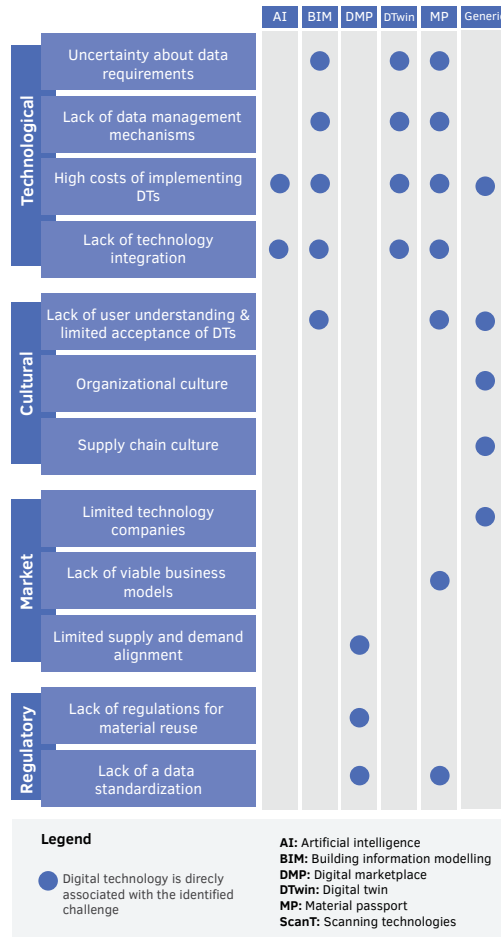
| | | AI | BIM | DMP | DTwin | MP | Generic |
|---|---|---|---|---|---|---|---|
| Technological | Uncertainty about data requirements | | ● | | ● | ● | |
| | Lack of data management mechanisms | | ● | | ● | ● | |
| | High costs of implementing DTs | ● | ● | | ● | ● | ● |
| | Lack of technology integration | ● | ● | | ● | ● | |
| Cultural | Lack of user understanding & limited acceptance of DTs | | ● | | | ● | ● |
| | Organizational culture | | | | | | ● |
| | Supply chain culture | | | | | | ● |
| Market | Limited technology companies | | | | | | ● |
| | Lack of viable business models | | | | | ● | |
| | Limited supply and demand alignment | | | ● | | | |
| Regulatory | Lack of regulations for material reuse | | | ● | | | |
| | Lack of a data standardization | | | ● | | ● | |

Legend

● Digital technology is direcly associated with the identified challenge

**AI:** Artificial intelligence
**BIM:** Building information modelling
**DMP:** Digital marketplace
**DTwin:** Digital twin
**MP:** Material passport
**ScanT:** Scanning technologies